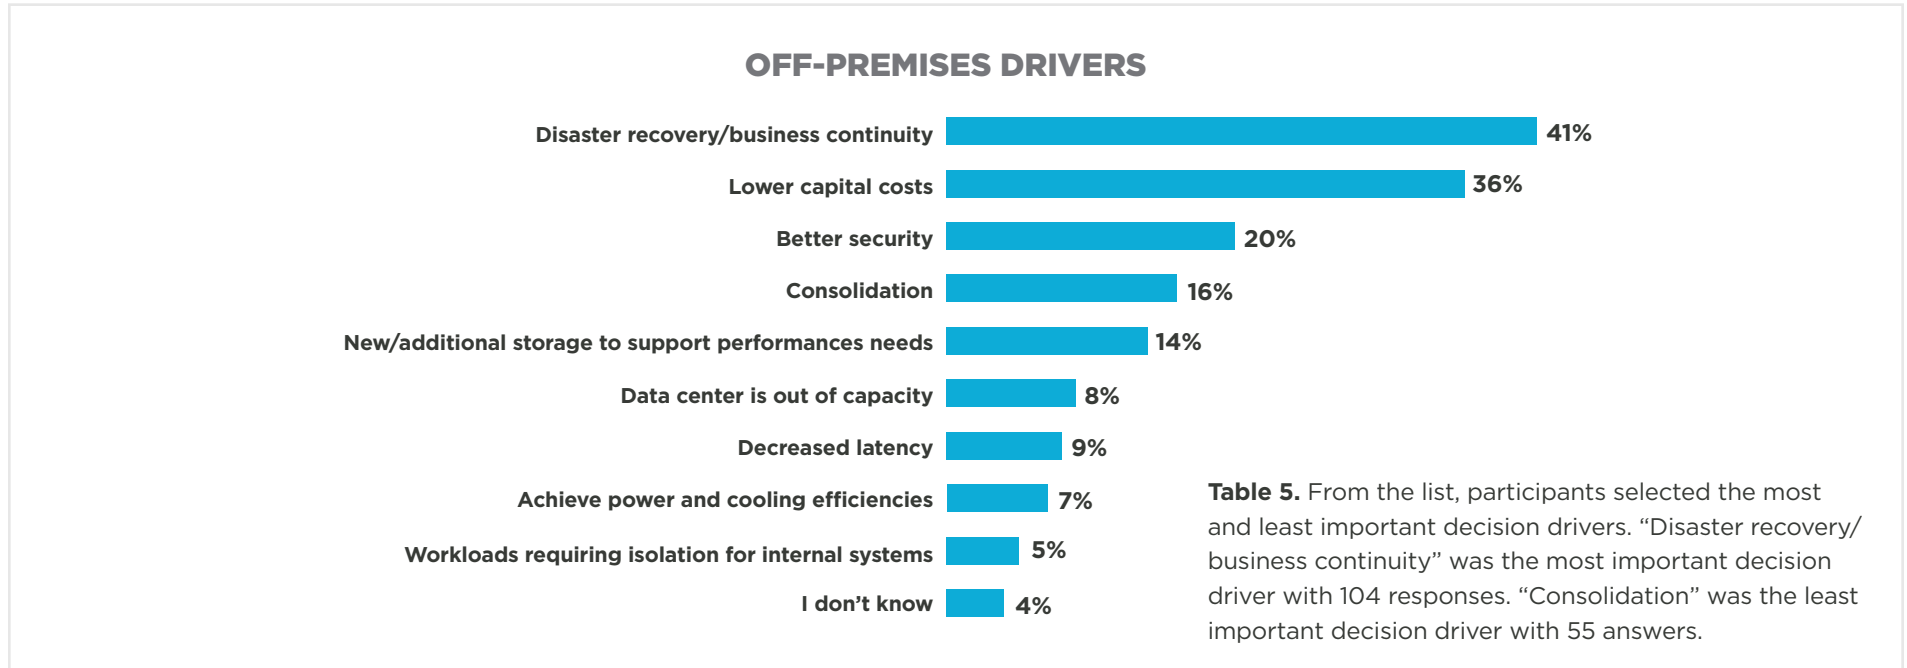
OFF-PREMISES DRIVERS

Disaster recovery/business continuity 41%
Lower capital costs 36%
Better security 20%
Consolidation 16%
New/additional storage to support performances needs 14%
Data center is out of capacity 8%
Decreased latency 9%
Achieve power and cooling efficiencies 7%
Workloads requiring isolation for internal systems 5%
I don't know 4%

**Table 5.** From the list, participants selected the most and least important decision drivers. “Disaster recovery/ business continuity” was the most important decision driver with 104 responses. “Consolidation” was the least important decision driver with 55 answers.